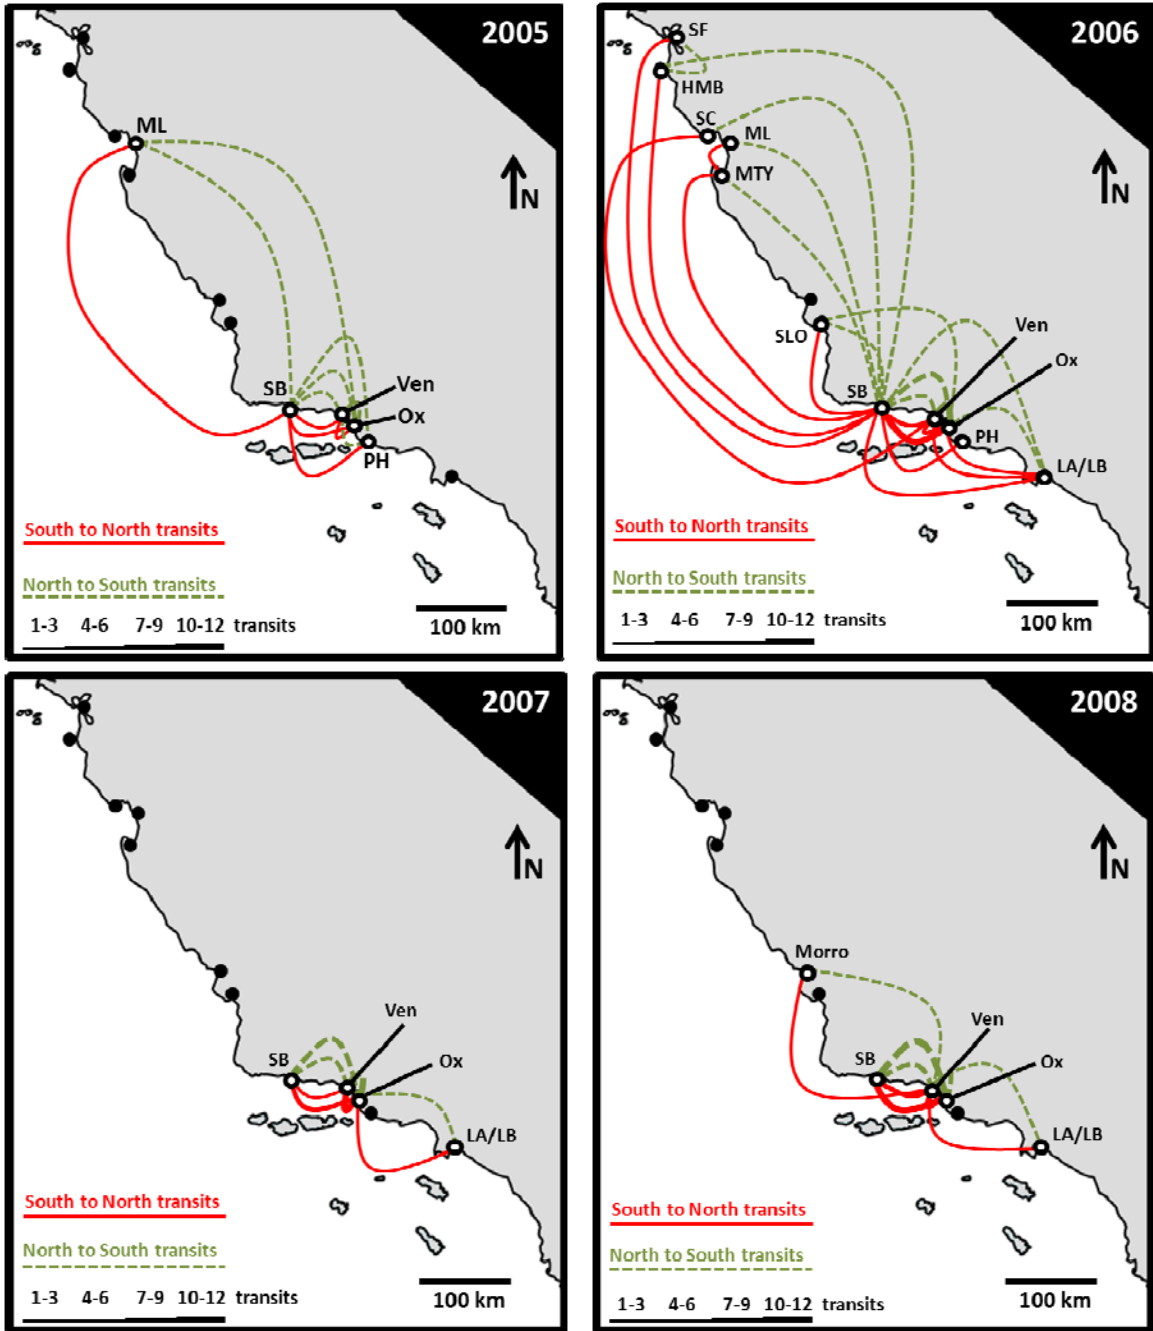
2005

N

ML

SB

Ven

Ox

PH

South to North transits

North to South transits

1-3 4-6 7-9 10-12 transits

100 km

2006

N

SF

HMB

SC

ML

MTY

SLO

SB

Ven

Ox

PH

LA/LB

South to North transits

North to South transits

1-3 4-6 7-9 10-12 transits

100 km

2007

N

SB

Ven

Ox

LA/LB

South to North transits

North to South transits

1-3 4-6 7-9 10-12 transits

100 km

2008

N

Morro

SB

Ven

Ox

LA/LB

South to North transits

North to South transits

1-3 4-6 7-9 10-12 transits

100 km